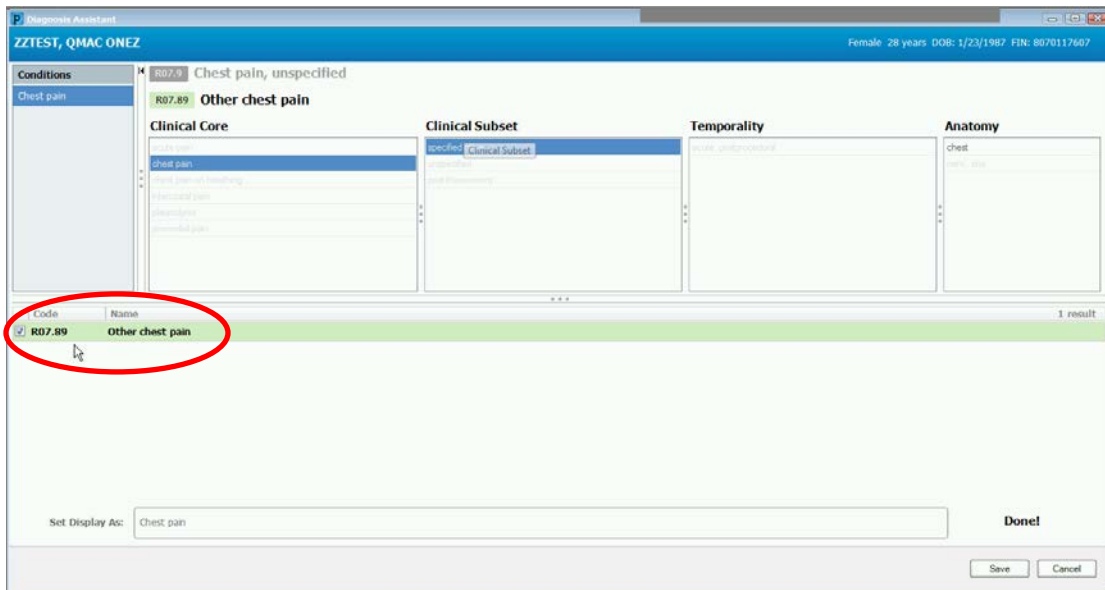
Diagnosis Assistant

ZZTEST, QMAC ONEZ

Female 28 years DOB: 1/23/1987 FIN: 8070117607

Conditions

Chest pain

R07.9 Chest pain, unspecified

R07.89 Other chest pain

Clinical Core

acute pain

chest pain

chest pain on breathing

intercostal pain

pleurodynia

precordial pain

Clinical Subset

specified

Clinical Subset

unspecified

post-procedural

Temporality

acute, postprocedural

Anatomy

chest

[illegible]

Code

Name

1 result

R07.89

Other chest pain

Set Display As:

Chest pain

Done!

Save

Cancel